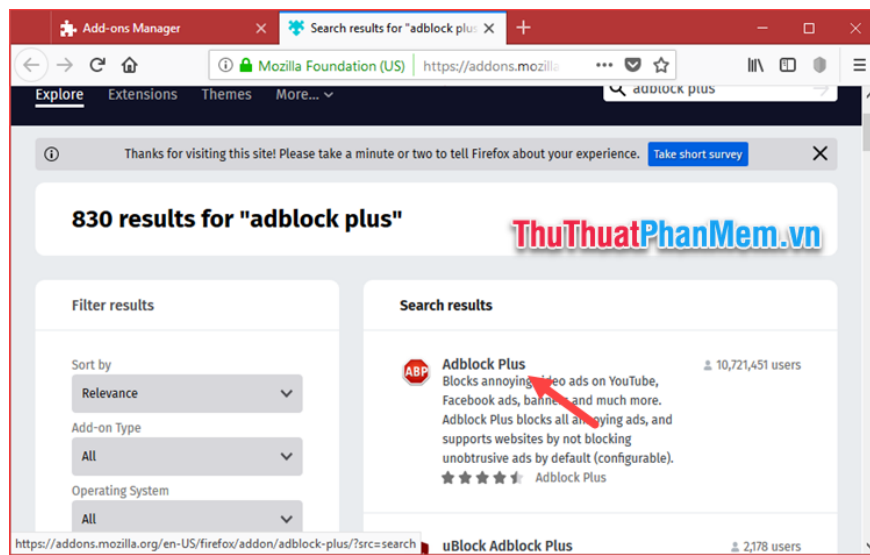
Add-ons Manager
Search results for "adblock plu
Mozilla Foundation (US)
https://addons.mozilla
Explore Extensions Themes More...
adblock plus

Thanks for visiting this site! Please take a minute or two to tell Firefox about your experience. Take short survey

830 results for "adblock plus"

ThuThuatPhanMem.vn

Filter results

Sort by
Relevance
Add-on Type
All
Operating System
All

Search results

ABP
Adblock Plus
10,721,451 users
Blocks annoying video ads on YouTube, Facebook ads, banners and much more. Adblock Plus blocks all annoying ads, and supports websites by not blocking unobtrusive ads by default (configurable).
Adblock Plus

uBlock Adblock Plus
2,178 users

https://addons.mozilla.org/en-US/firefox/addon/adblock-plus/?src=search